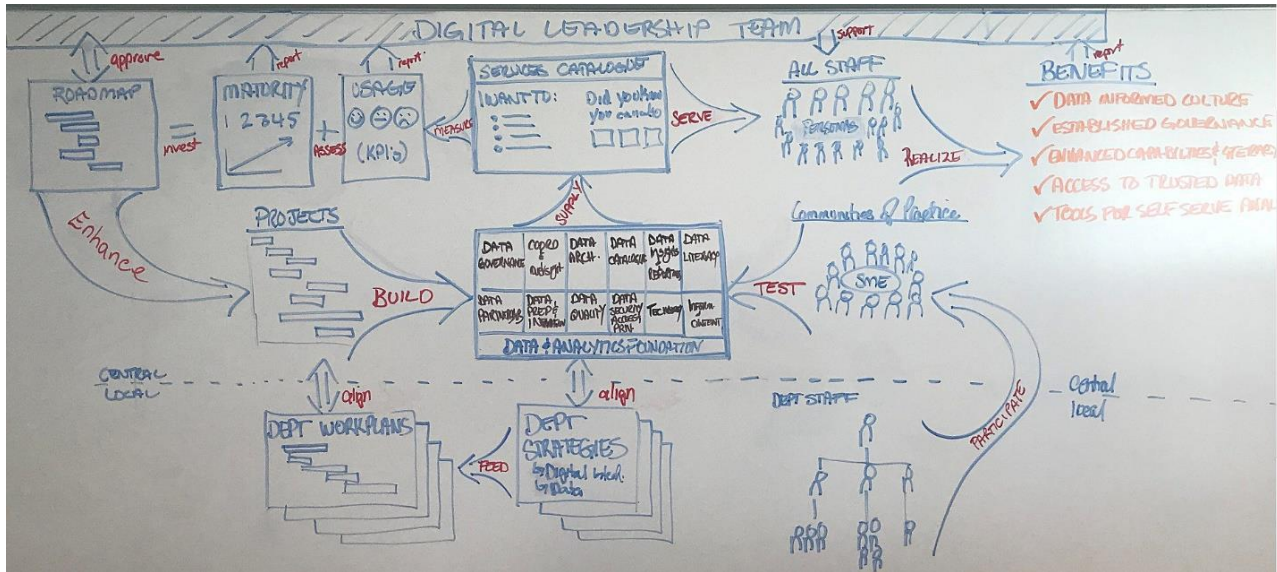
DIGITAL LEADERSHIP TEAM

approve

report

report

support

report

ROADMAP

=

invest

MATURITY
1 2 3 4 5

assess

+

USAGE
(KPI's)

measure

SERVICES CATALOGUE
I WANT TO:
Did you know you can do

SERVE

ALL STAFF
Personas

REALIZE

BENEFITS
✓ DATA INFORMED CULTURE
✓ ESTABLISHED GOVERNANCE
✓ ENHANCED CAPABILITIES & STREAMS
✓ ACCESS TO TRUSTED DATA
✓ TOOLS FOR SELF SERVE ANAL

Enhance

PROJECTS

SUPPLY

Communities of Practice

| DATA GOVERNANCE | COORD & OVERSIGHT | DATA ARCH. | DATA CATALOGUE | DATA INSIGHTS & REPORTING | DATA LITERACY |
|---|---|---|---|---|---|
| DATA PARTNERSHIPS | DATA PRIVACY & INTEGRATION | DATA QUALITY | DATA SECURITY ACCESS MGMT | TECHNOLOGY | INTEGRAL CONTENT |

DATA & ANALYTICS FOUNDATION

BUILD

TEST

SME

CENTRAL
LOCAL

align

align

Central
local

DEPT STAFF

PARTICIPATE

DEPT WORKPLANS

FEED

DEPT STRATEGIES
& Digital Ldrship & Data